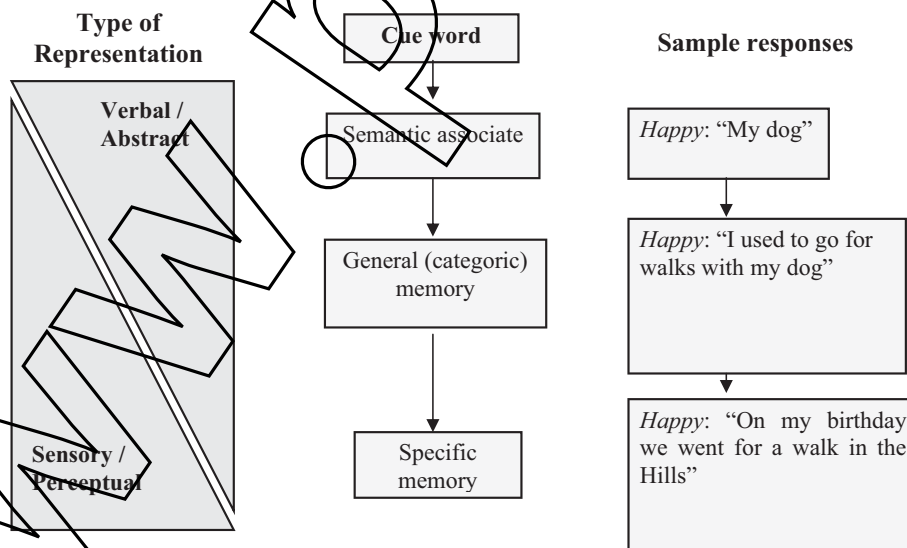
Type of Representation

Verbal / Abstract

Sensory / Perceptual

Cue word

Semantic associate

General (categoric) memory

Specific memory

Sample responses

*Happy*: "My dog"

*Happy*: "I used to go for walks with my dog"

*Happy*: "On my birthday we went for a walk in the Hills"